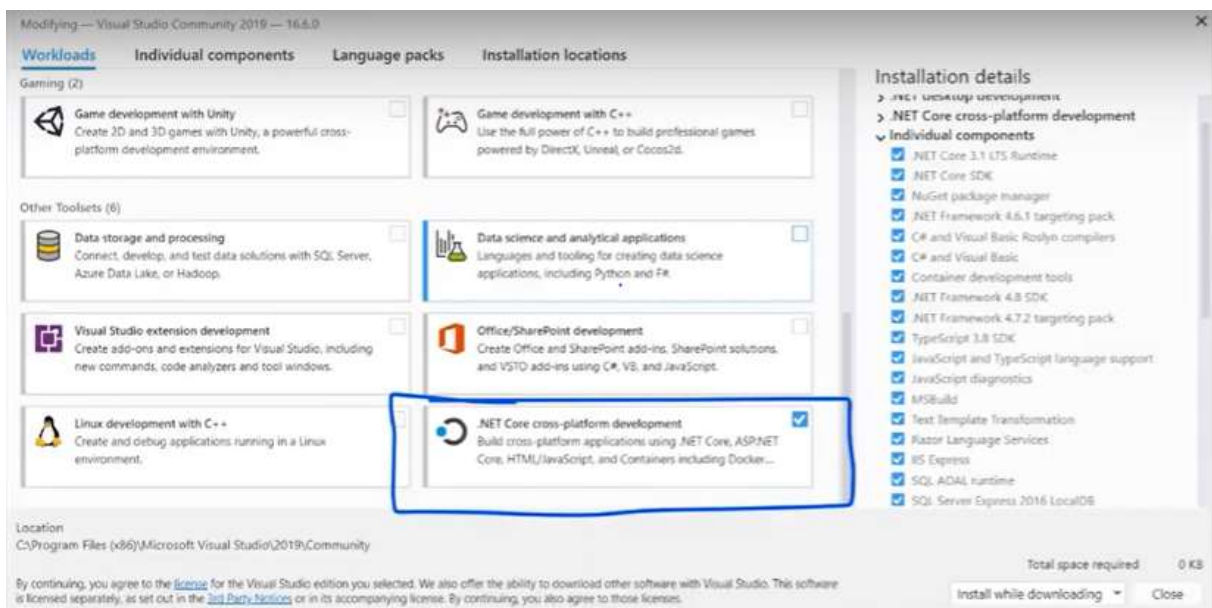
Modifying — Visual Studio Community 2019 — 16.6.0

Workloads Individual components Language packs Installation locations

Gaming (2)

Game development with Unity
Create 2D and 3D games with Unity, a powerful cross-platform development environment.

Game development with C++
Use the full power of C++ to build professional games powered by DirectX, Unreal, or Cocos2d.

Other Toolsets (6)

Data storage and processing
Connect, develop, and test data solutions with SQL Server, Azure Data Lake, or Hadoop.

Data science and analytical applications
Languages and tooling for creating data science applications, including Python and F#.

Visual Studio extension development
Create add-ons and extensions for Visual Studio, including new commands, code analyzers and tool windows.

Office/SharePoint development
Create Office and SharePoint add-ins, SharePoint solutions, and VSTO add-ins using C#, VB, and JavaScript.

Linux development with C++
Create and debug applications running in a Linux environment.

.NET Core cross-platform development
Build cross-platform applications using .NET Core, ASP.NET Core, HTML/JavaScript, and Containers including Docker...

Installation details
> .NET desktop development
> .NET Core cross-platform development
∨ Individual components
.NET Core 3.1 LTS Runtime
.NET Core SDK
NuGet package manager
.NET Framework 4.6.1 targeting pack
C# and Visual Basic Roslyn compilers
C# and Visual Basic
Container development tools
.NET Framework 4.8 SDK
.NET Framework 4.7.2 targeting pack
TypeScript 3.8 SDK
JavaScript and TypeScript language support
JavaScript diagnostics
MSBuild
Text Template Transformation
Razor Language Services
IIS Express
SQL ADAL runtime
SQL Server Express 2016 LocalDB

Location
C:\Program Files (x86)\Microsoft Visual Studio\2019\Community

By continuing, you agree to the license for the Visual Studio edition you selected. We also offer the ability to download other software with Visual Studio. This software is licensed separately, as set out in the 3rd Party Notices or in its accompanying license. By continuing, you also agree to those licenses.

Total space required 0 KB

Install while downloading Close